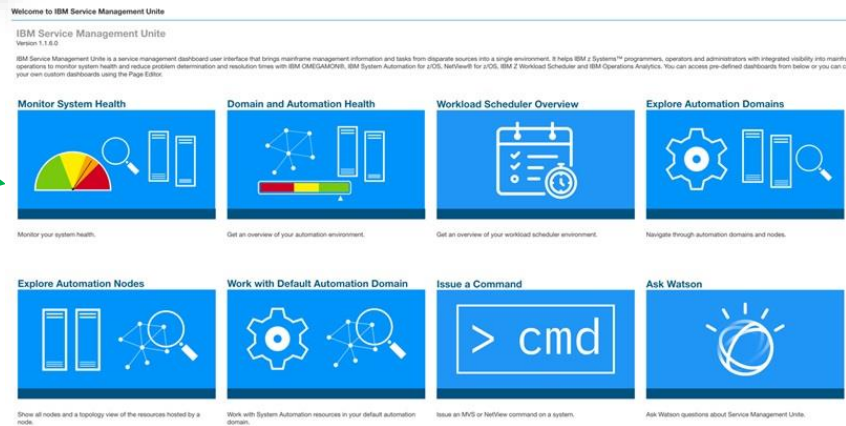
Welcome to IBM Service Management Unite

IBM Service Management Unite
Version 1.1.6.0

IBM Service Management Unite is a service management dashboard user interface that brings mainframe management information and tasks from disparate sources into a single environment. It helps IBM z Systems™ programmers, operators and administrators with integrated visibility into mainfr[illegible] operations to monitor system health and reduce problem determination and resolution times with IBM OMEGAMON®, IBM System Automation for z/OS, NetView® for z/OS, IBM Z Workload Scheduler and IBM Operations Analytics. You can access pre-defined dashboards from below or you can c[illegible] your own custom dashboards using the Page Editor.

Monitor System Health

Monitor your system health.

Domain and Automation Health

Get an overview of your automation environment.

Workload Scheduler Overview

Get an overview of your workload scheduler environment.

Explore Automation Domains

Navigate through automation domains and nodes.

Explore Automation Nodes

Show all nodes and a topology view of the resources hosted by a node.

Work with Default Automation Domain

Work with System Automation resources in your default automation domain.

Issue a Command

> cmd

Issue an MVS or NetView command on a system.

Ask Watson

Ask Watson questions about Service Management Unite.